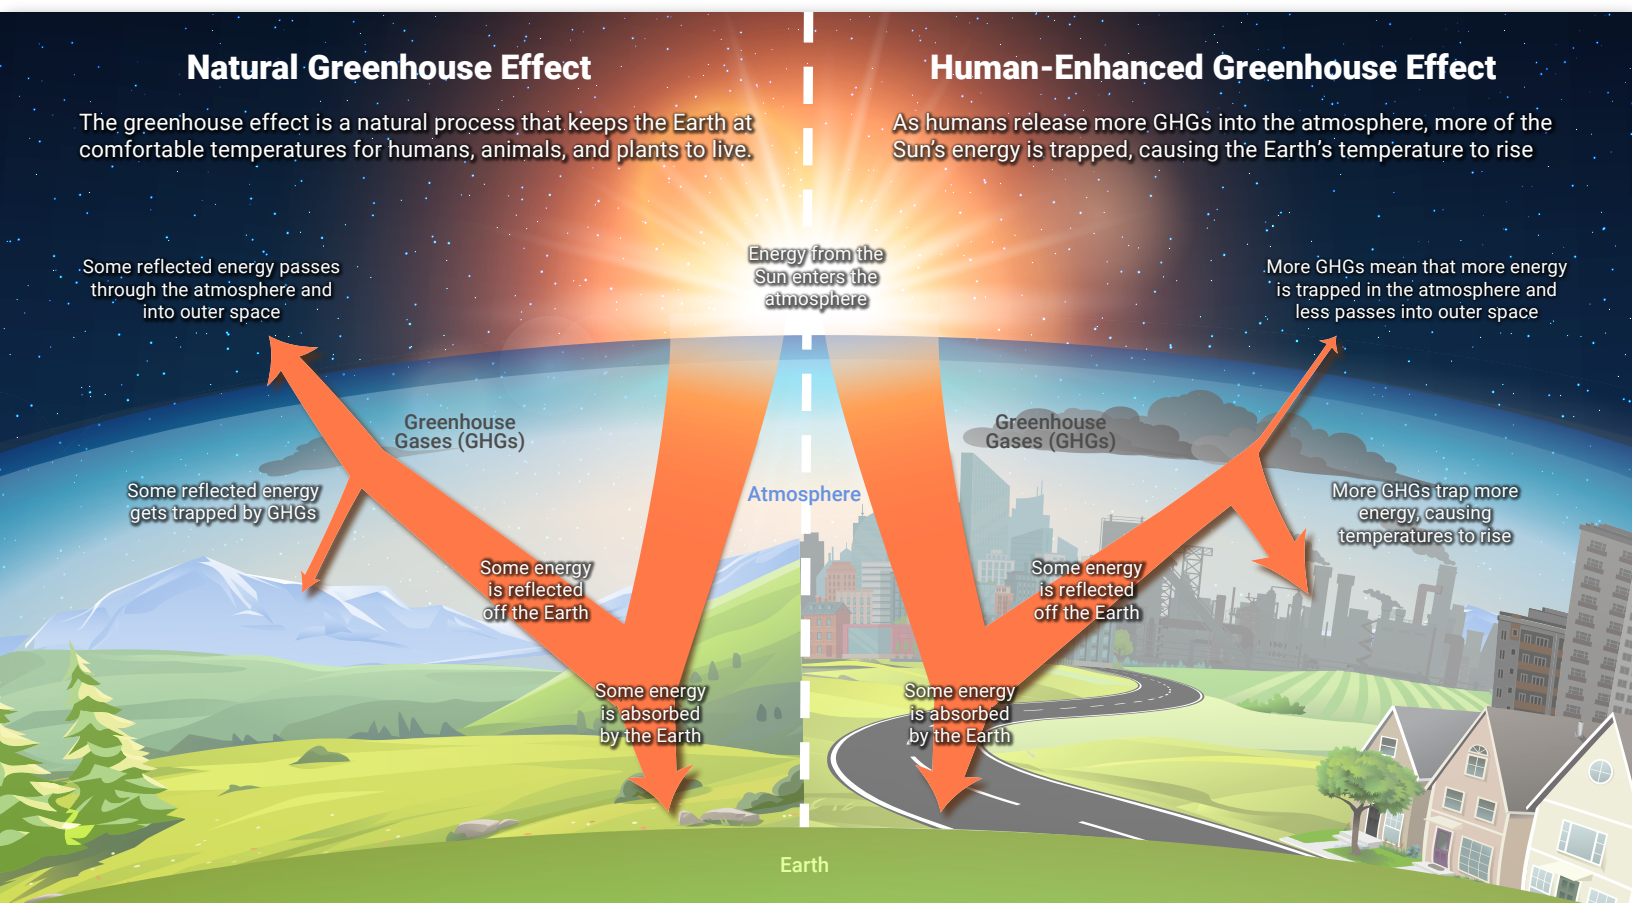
Natural Greenhouse Effect

The greenhouse effect is a natural process that keeps the Earth at comfortable temperatures for humans, animals, and plants to live.

Human-Enhanced Greenhouse Effect

As humans release more GHGs into the atmosphere, more of the Sun's energy is trapped, causing the Earth's temperature to rise

Energy from the Sun enters the atmosphere

Some reflected energy passes through the atmosphere and into outer space

More GHGs mean that more energy is trapped in the atmosphere and less passes into outer space

Greenhouse Gases (GHGs)

Greenhouse Gases (GHGs)

Some reflected energy gets trapped by GHGs

Atmosphere

More GHGs trap more energy, causing temperatures to rise

Some energy is reflected off the Earth

Some energy is reflected off the Earth

Some energy is absorbed by the Earth

Some energy is absorbed by the Earth

Earth